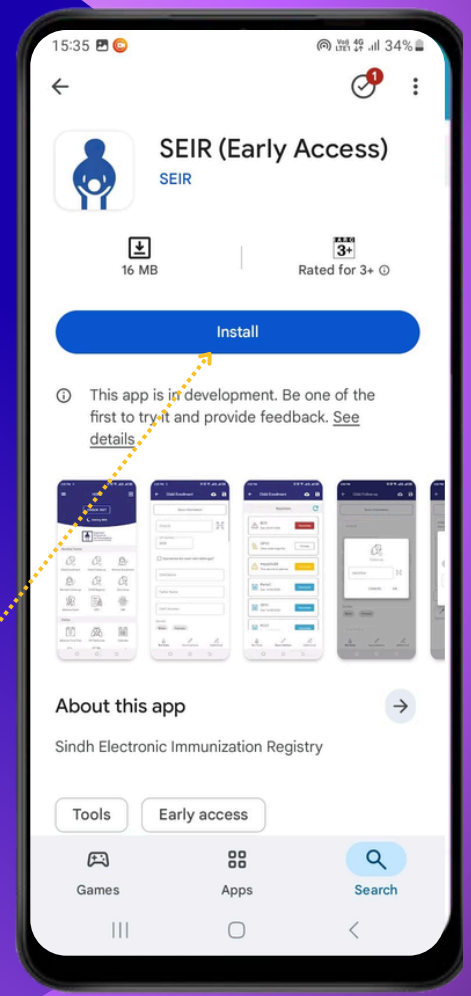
15:35

34%

1

SEIR (Early Access)
SEIR

16 MB

IARC 3+
Rated for 3+ ⓘ

Install

This app is in development. Be one of the first to try it and provide feedback. See details

About this app

Sindh Electronic Immunization Registry

Tools
Early access

Games
Apps
Search